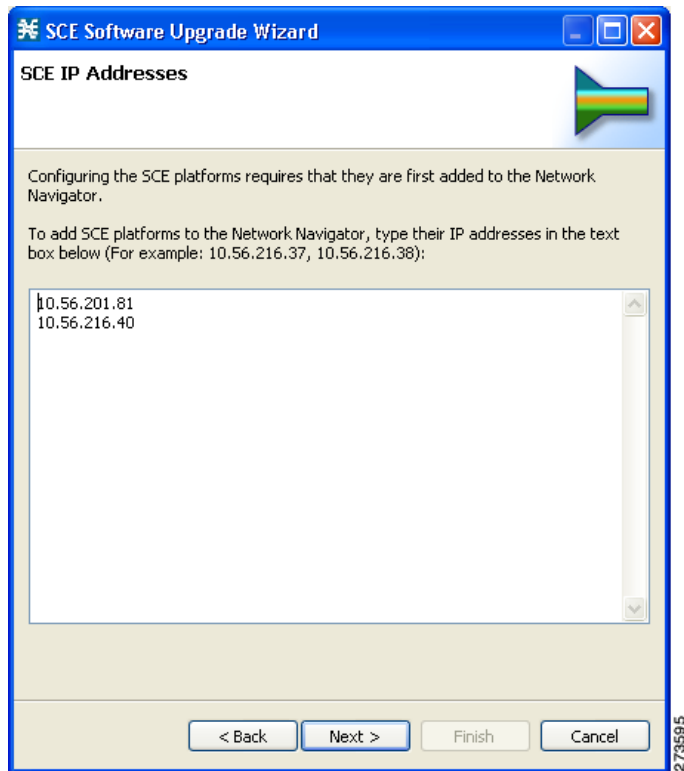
SCE Software Upgrade Wizard

SCE IP Addresses

Configuring the SCE platforms requires that they are first added to the Network Navigator.

To add SCE platforms to the Network Navigator, type their IP addresses in the text box below (For example: 10.56.216.37, 10.56.216.38):

10.56.201.81
10.56.216.40

< Back
Next >
Finish
Cancel

273595